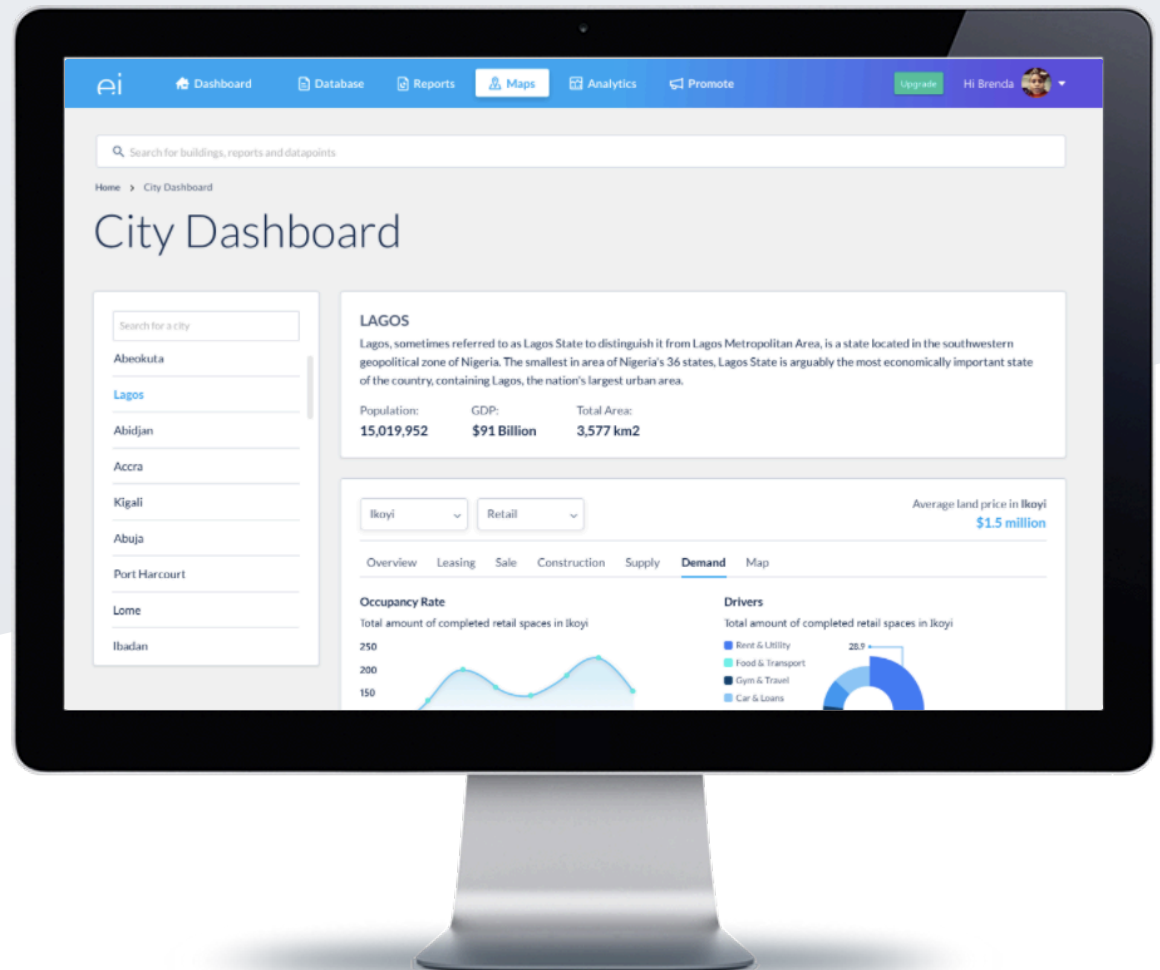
ei Dashboard Database Reports Maps Analytics Promote Upgrade Hi Brenda

Search for buildings, reports and datapoints

Home > City Dashboard

City Dashboard

Search for a city

Abeokuta
Lagos
Abidjan
Accra
Kigali
Abuja
Port Harcourt
Lome
Ibadan

LAGOS

Lagos, sometimes referred to as Lagos State to distinguish it from Lagos Metropolitan Area, is a state located in the southwestern geopolitical zone of Nigeria. The smallest in area of Nigeria's 36 states, Lagos State is arguably the most economically important state of the country, containing Lagos, the nation's largest urban area.

Population: 15,019,952
GDP: $91 Billion
Total Area: 3,577 km2

Ikoyi
Retail

Average land price in Ikoyi
$1.5 million

Overview Leasing Sale Construction Supply Demand Map

Occupancy Rate
Total amount of completed retail spaces in Ikoyi

250
200
150

Drivers
Total amount of completed retail spaces in Ikoyi

Rent & Utility
Food & Transport
Gym & Travel
Car & Loans

28.9